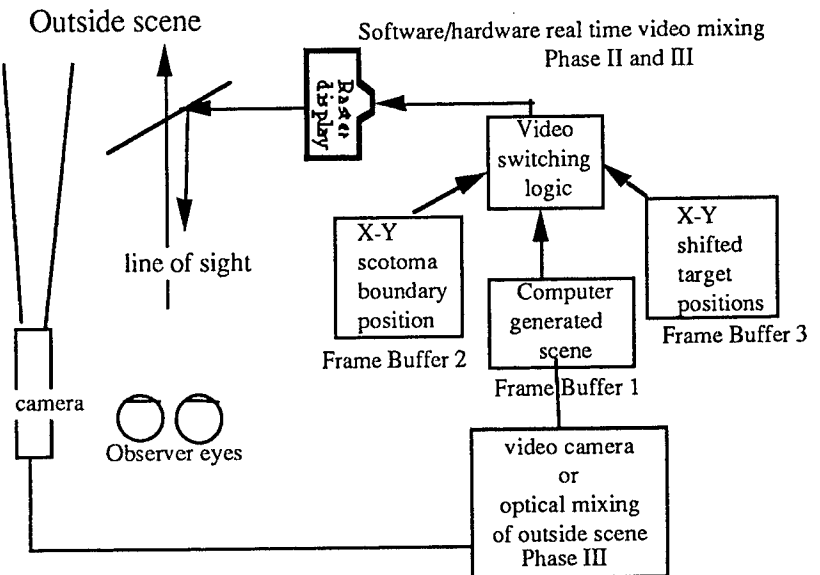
Outside scene

Software/hardware real time video mixing Phase II and III

Raster display

Video switching logic

X-Y scotoma boundary position

Frame Buffer 2

Computer generated scene

Frame Buffer 1

X-Y shifted target positions

Frame Buffer 3

line of sight

camera

Observer eyes

video camera or optical mixing of outside scene Phase III